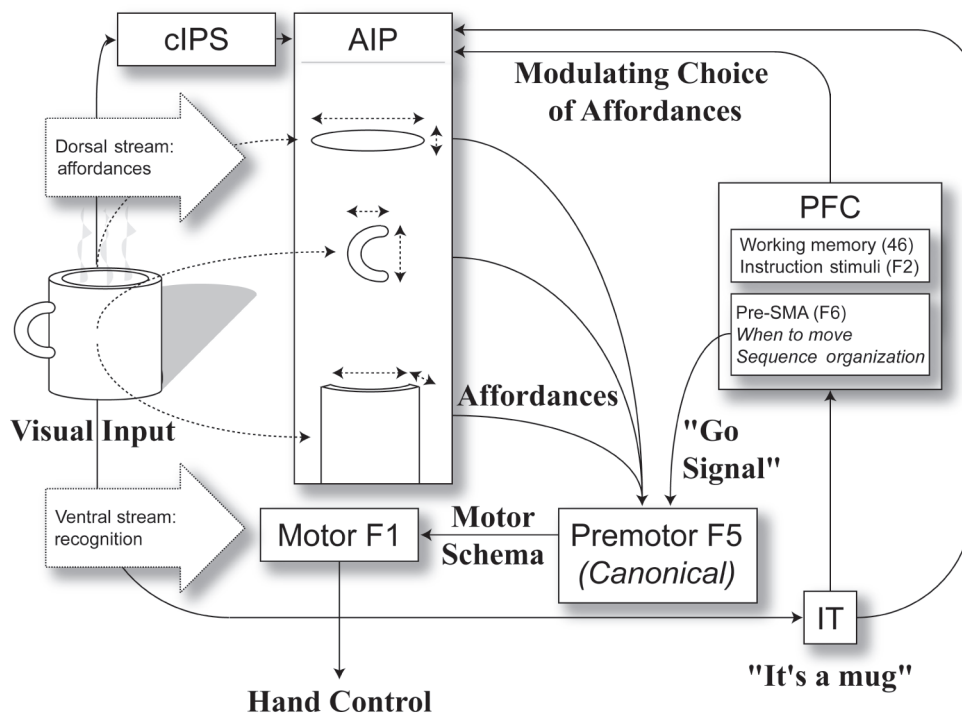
cIPS

AIP

Modulating Choice of Affordances

Dorsal stream: affordances

PFC

Working memory (46)
Instruction stimuli (F2)

Pre-SMA (F6)
*When to move*
*Sequence organization*

Affordances

Visual Input

"Go Signal"

Ventral stream: recognition

Motor F1

Motor Schema

Premotor F5
*(Canonical)*

IT

"It's a mug"

Hand Control